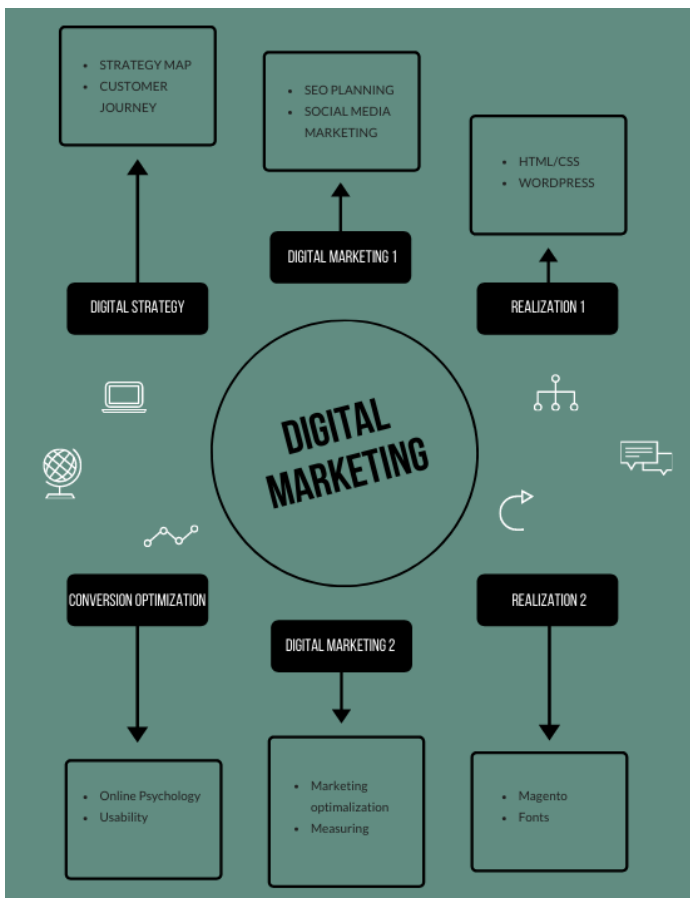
- STRATEGY MAP
- CUSTOMER JOURNEY

- SEO PLANNING
- SOCIAL MEDIA MARKETING

- HTML/CSS
- WORDPRESS

DIGITAL MARKETING 1

DIGITAL STRATEGY

REALIZATION 1

DIGITAL MARKETING

CONVERSION OPTIMIZATION

REALIZATION 2

DIGITAL MARKETING 2

- Online Psychology
- Usability

- Marketing optimalization
- Measuring

- Magento
- Fonts